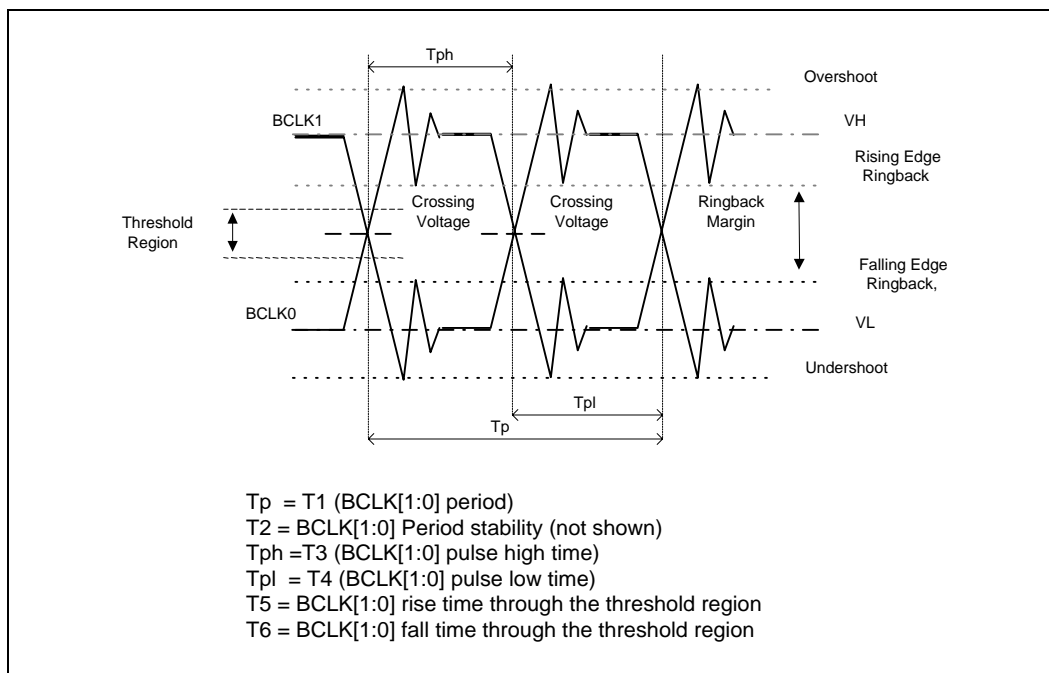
Tph

Overshoot

BCLK1

VH

Rising Edge Ringback

Threshold Region

Crossing Voltage

Crossing Voltage

Ringback Margin

Falling Edge Ringback,

BCLK0

VL

Undershoot

Tpl

Tp

Tp = T1 (BCLK[1:0] period)
T2 = BCLK[1:0] Period stability (not shown)
Tph =T3 (BCLK[1:0] pulse high time)
Tpl = T4 (BCLK[1:0] pulse low time)
T5 = BCLK[1:0] rise time through the threshold region
T6 = BCLK[1:0] fall time through the threshold region